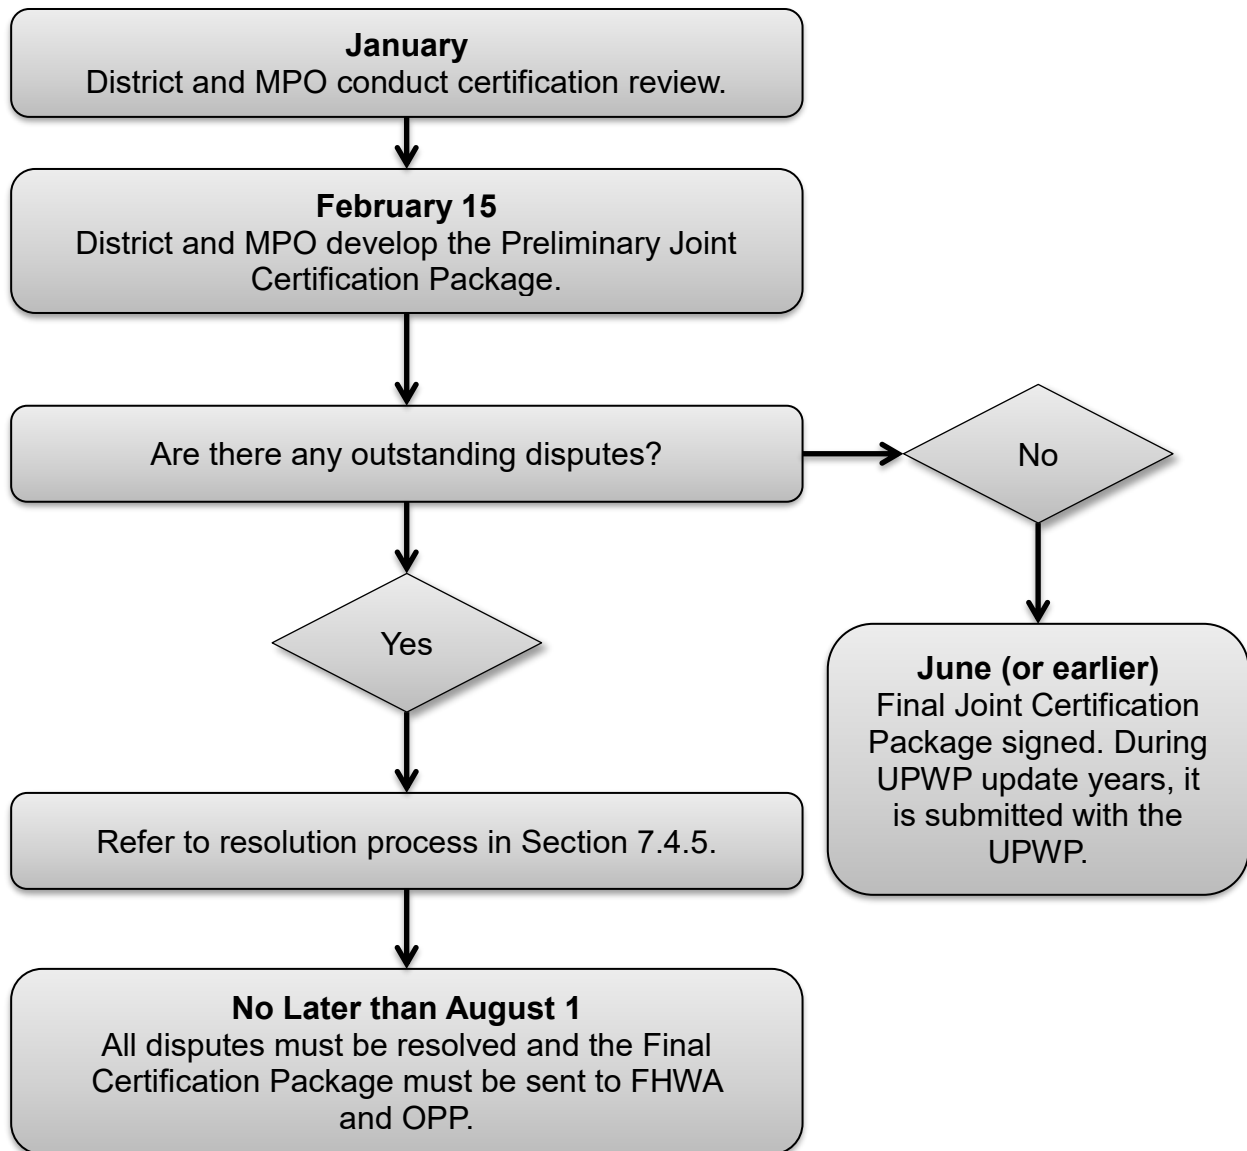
**January**
District and MPO conduct certification review.

**February 15**
District and MPO develop the Preliminary Joint Certification Package.

Are there any outstanding disputes?

No

**June (or earlier)**
Final Joint Certification Package signed. During UPWP update years, it is submitted with the UPWP.

Yes

Refer to resolution process in Section 7.4.5.

**No Later than August 1**
All disputes must be resolved and the Final Certification Package must be sent to FHWA and OPP.